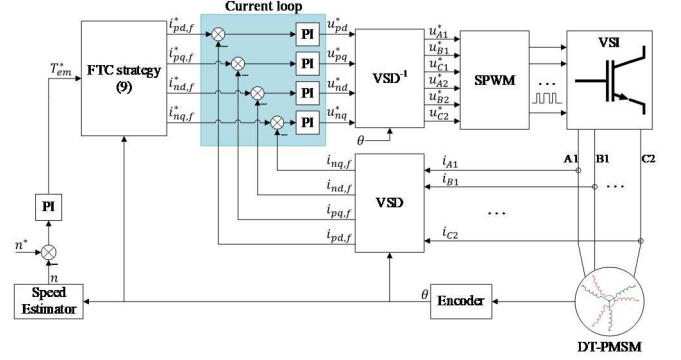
Current loop

$T_{em}^{*}$

FTC strategy (9)

$i_{pd,f}^{*}$

$i_{pq,f}^{*}$

$i_{nd,f}^{*}$

$i_{nq,f}^{*}$

PI

PI

PI

PI

$u_{pd}^{*}$

$u_{pq}^{*}$

$u_{nd}^{*}$

$u_{nq}^{*}$

VSD$^{-1}$

$\theta$

$u_{A1}^{*}$

$u_{B1}^{*}$

$u_{C1}^{*}$

$u_{A2}^{*}$

$u_{B2}^{*}$

$u_{C2}^{*}$

SPWM

...

VSI

A1

B1

C2

$i_{A1}$

$i_{B1}$

...

$i_{C2}$

$i_{nq,f}$

$i_{nd,f}$

$i_{pq,f}$

$i_{pd,f}$

VSD

...

PI

$n^{*}$

$n$

Speed Estimator

$\theta$

Encoder

DT-PMSM